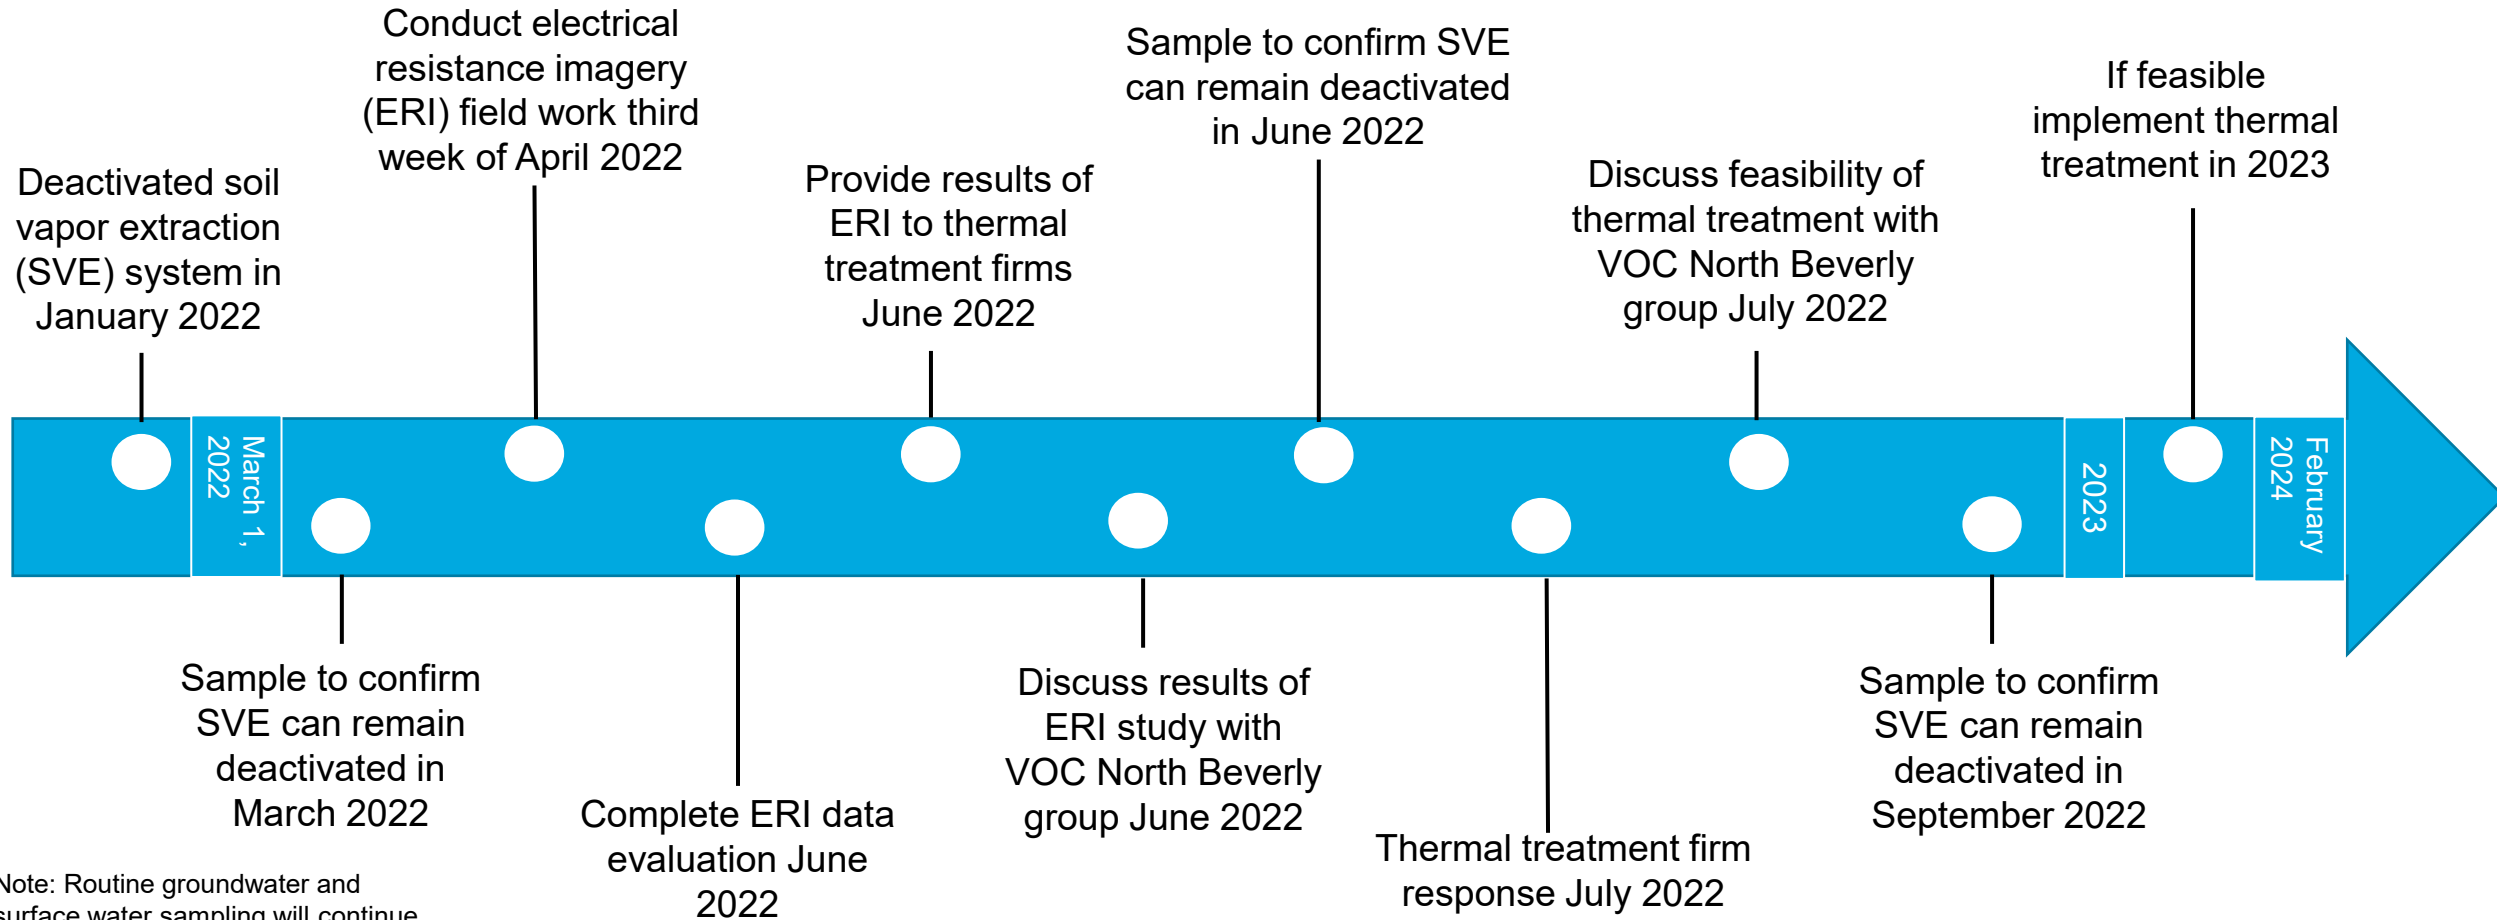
Deactivated soil vapor extraction (SVE) system in January 2022

Conduct electrical resistance imagery (ERI) field work third week of April 2022

Provide results of ERI to thermal treatment firms June 2022

Sample to confirm SVE can remain deactivated in June 2022

Discuss feasibility of thermal treatment with VOC North Beverly group July 2022

If feasible implement thermal treatment in 2023

March 1, 2022

2023

February 2024

Sample to confirm SVE can remain deactivated in March 2022

Complete ERI data evaluation June 2022

Discuss results of ERI study with VOC North Beverly group June 2022

Thermal treatment firm response July 2022

Sample to confirm SVE can remain deactivated in September 2022

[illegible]ote: Routine groundwater and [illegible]urface water sampling will continue